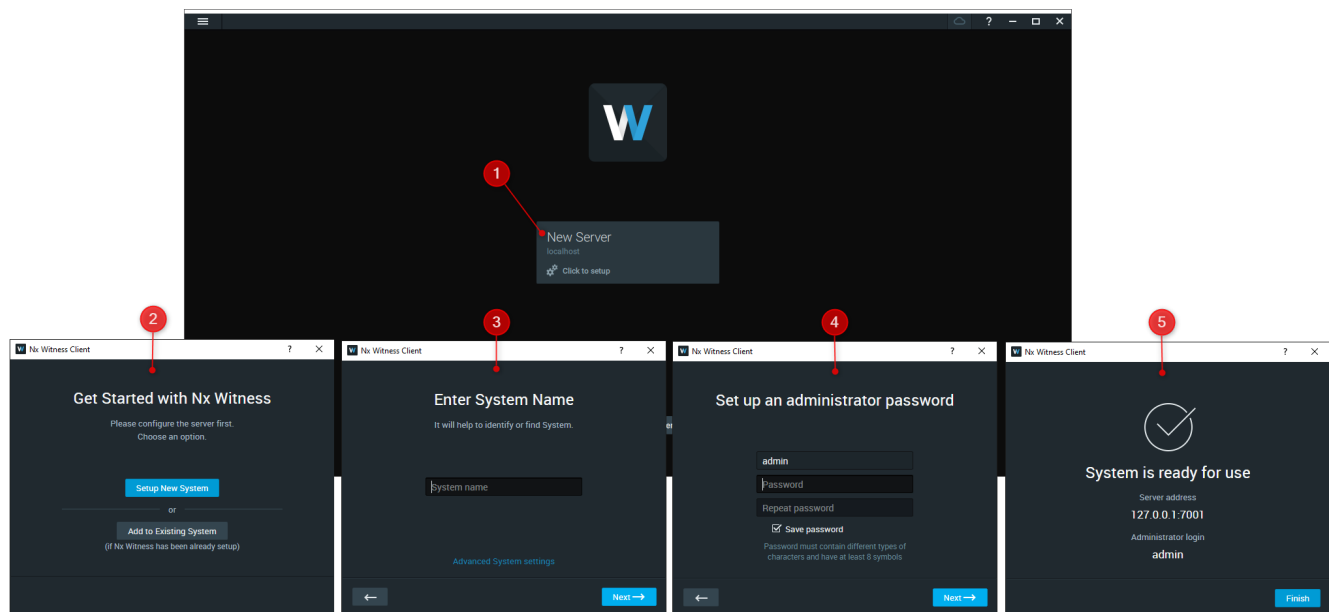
? – □ ×

W

1

New Server
localhost
Click to setup

2

Nx Witness Client ? ×

Get Started with Nx Witness

Please configure the server first.
Choose an option.

Setup New System

or

Add to Existing System
(if Nx Witness has been already setup)

3

Nx Witness Client ? ×

Enter System Name

It will help to identify or find System.

System name

Advanced System settings

← Next →

4

Nx Witness Client ? ×

Set up an administrator password

admin
Password
Repeat password
Save password

Password must contain different types of characters and have at least 8 symbols

← Next →

5

Nx Witness Client ? ×

System is ready for use

Server address
127.0.0.1:7001

Administrator login
admin

Finish